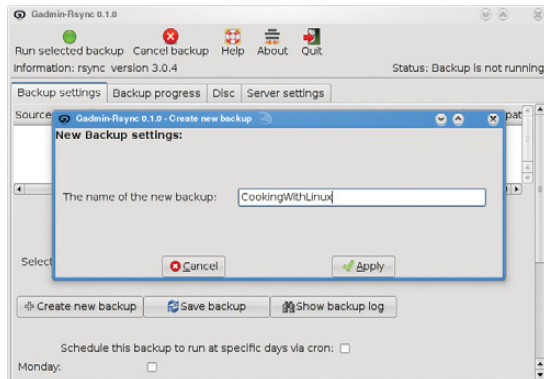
Gadmin-Rsync 0.1.0

Run selected backup Cancel backup Help About Quit

Information: rsync version 3.0.4

Status: Backup is not running

Backup settings | Backup progress | Disc | Server settings

Source

pat

Select

Gadmin-Rsync 0.1.0 - Create new backup

New Backup settings:

The name of the new backup: CookingWithLinux

Cancel

Apply

Create new backup

Save backup

Show backup log

Schedule this backup to run at specific days via cron:

Monday: